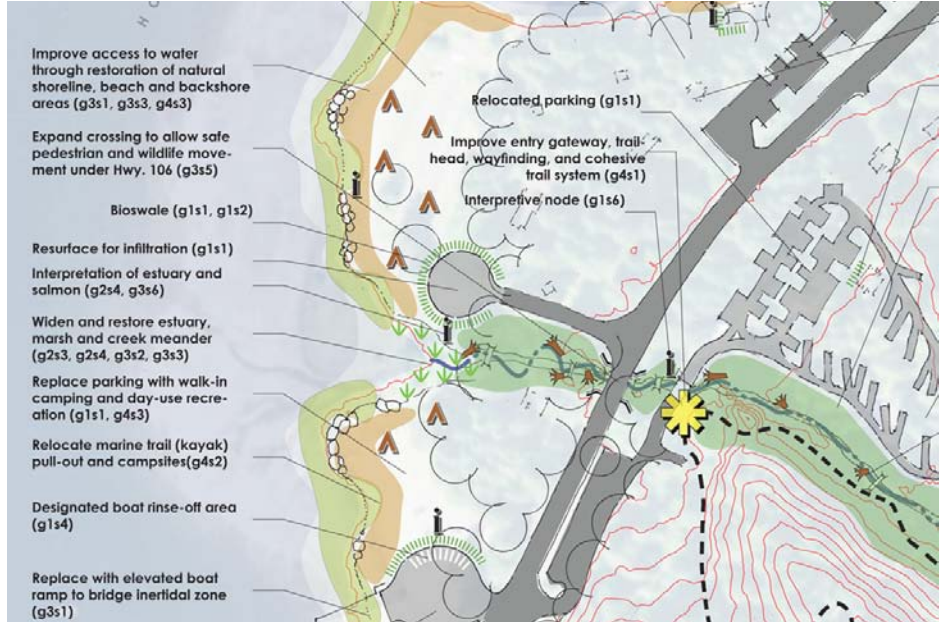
Improve access to water through restoration of natural shoreline, beach and backshore areas (g3s1, g3s3, g4s3)

Expand crossing to allow safe pedestrian and wildlife movement under Hwy. 106 (g3s5)

Bioswale (g1s1, g1s2)

Resurface for infiltration (g1s1)

Interpretation of estuary and salmon (g2s4, g3s6)

Widen and restore estuary, marsh and creek meander (g2s3, g2s4, g3s2, g3s3)

Replace parking with walk-in camping and day-use recreation (g1s1, g4s3)

Relocate marine trail (kayak) pull-out and campsites(g4s2)

Designated boat rinse-off area (g1s4)

Replace with elevated boat ramp to bridge inertidal zone (g3s1)

Relocated parking (g1s1)

Improve entry gateway, trailhead, wayfinding, and cohesive trail system (g4s1)

Interpretive node (g1s6)